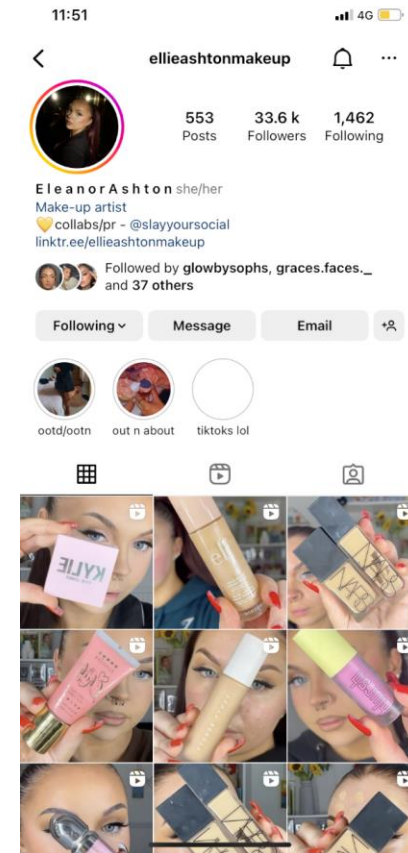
11:51

4G

ellieashtonmakeup

553 Posts

33.6 k Followers

1,462 Following

E l e a n o r A s h t o n she/her
Make-up artist
💛collabs/pr - @slayyoursocial
linktr.ee/ellieashtonmakeup

Followed by glowbysophs, graces.faces._ and 37 others

Following

Message

Email

ootd/ootn

out n about

tiktoks lol

KYLIE

NARS

NARS

NARS